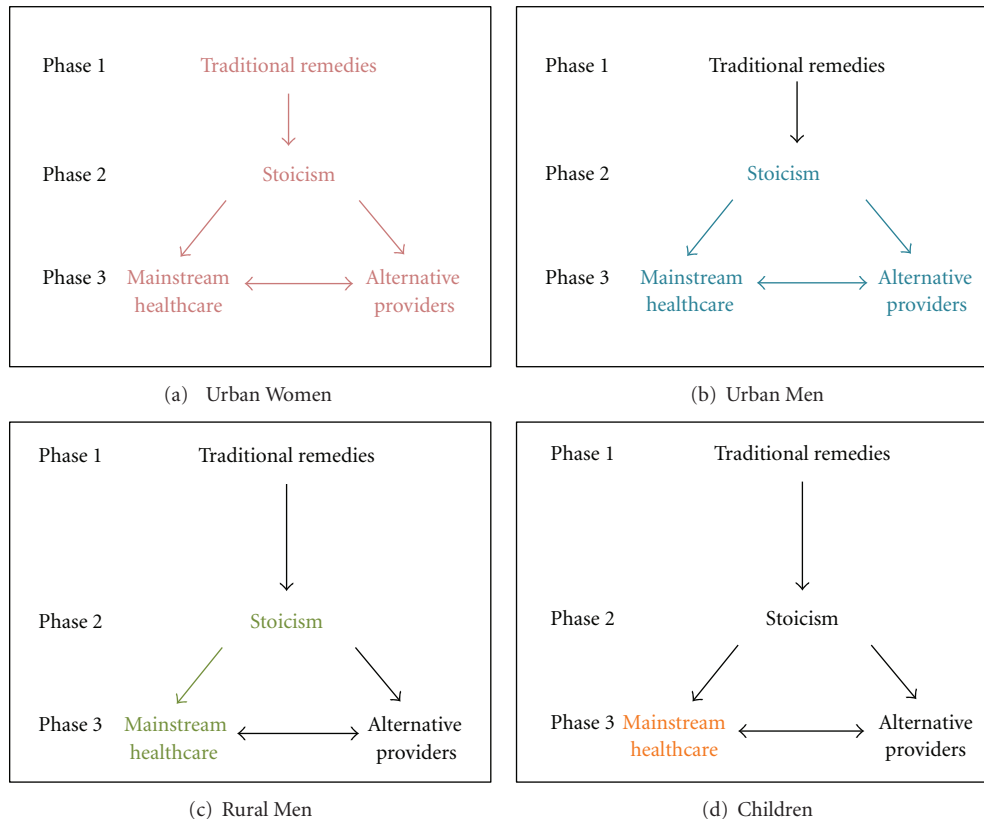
Phase 1 Traditional remedies

Phase 2 Stoicism

Phase 3 Mainstream healthcare Alternative providers

(a) Urban Women

Phase 1 Traditional remedies

Phase 2 Stoicism

Phase 3 Mainstream healthcare Alternative providers

(b) Urban Men

Phase 1 Traditional remedies

Phase 2 Stoicism

Phase 3 Mainstream healthcare Alternative providers

(c) Rural Men

Phase 1 Traditional remedies

Phase 2 Stoicism

Phase 3 Mainstream healthcare Alternative providers

(d) Children